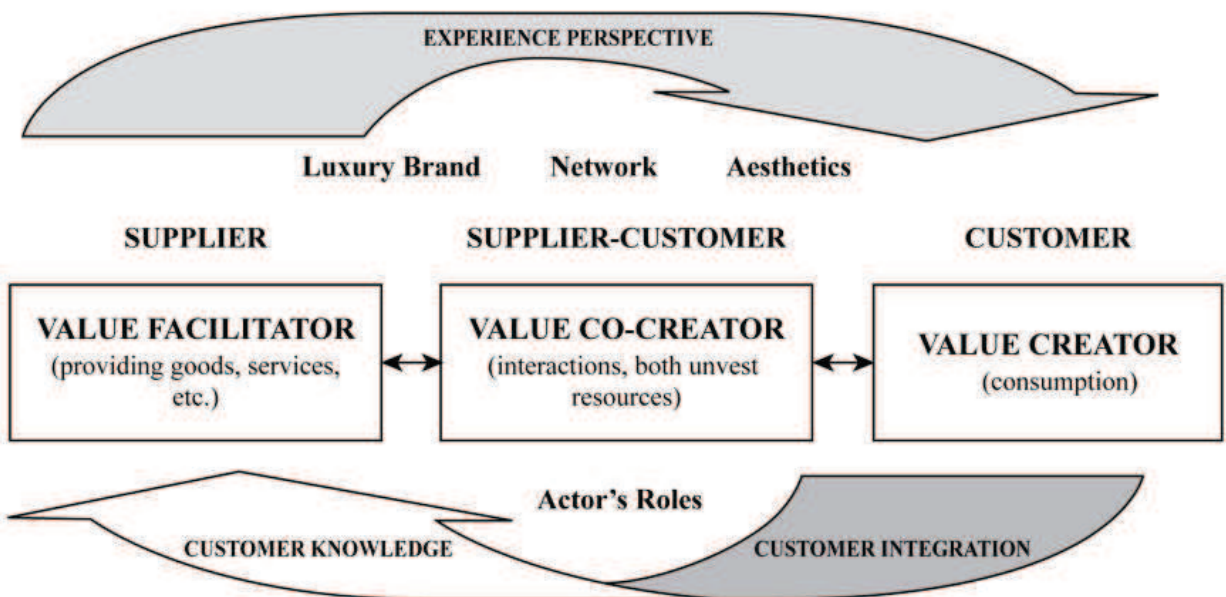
EXPERIENCE PERSPECTIVE

Luxury Brand Network Aesthetics

SUPPLIER SUPPLIER-CUSTOMER CUSTOMER

VALUE FACILITATOR (providing goods, services, etc.)

VALUE CO-CREATOR (interactions, both unvest resources)

VALUE CREATOR (consumption)

Actor's Roles

CUSTOMER KNOWLEDGE

CUSTOMER INTEGRATION